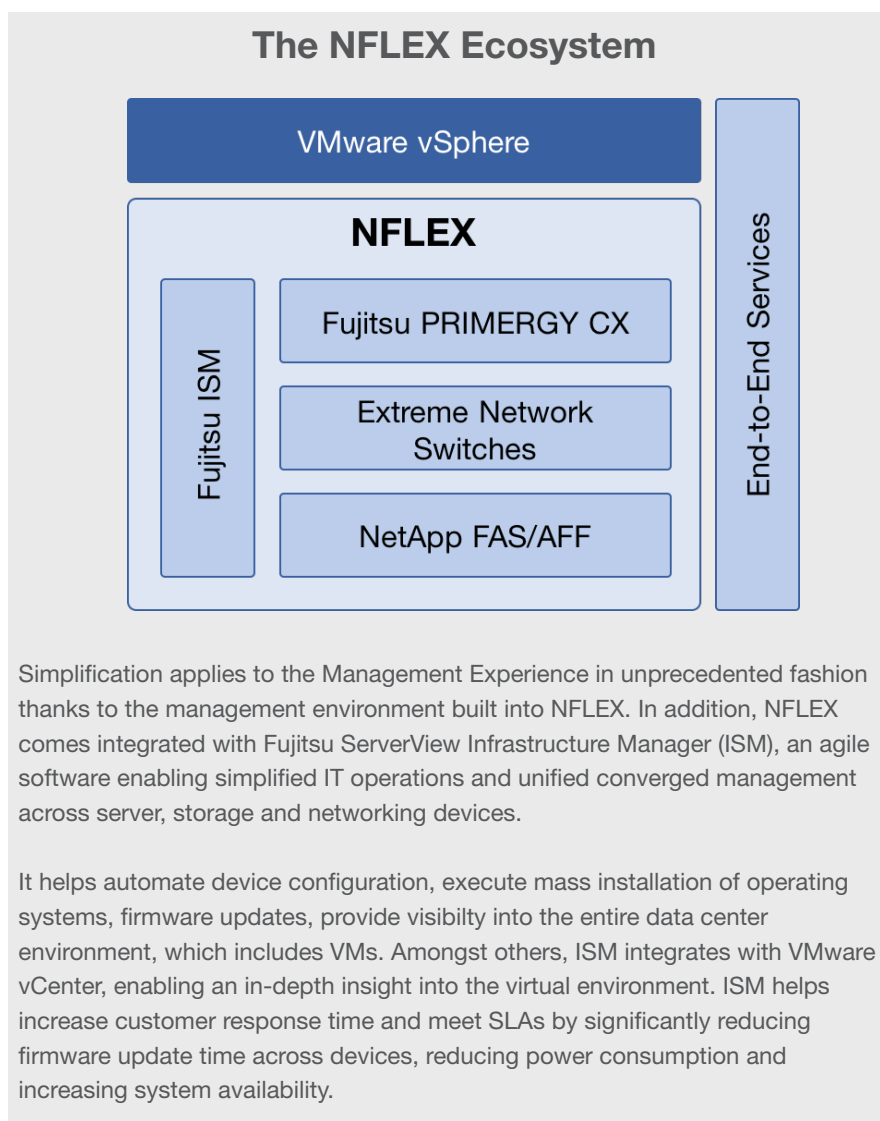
The NFLEX Ecosystem

VMware vSphere

NFLEX

Fujitsu ISM

Fujitsu PRIMERGY CX

Extreme Network Switches

NetApp FAS/AFF

End-to-End Services

Simplification applies to the Management Experience in unprecedented fashion thanks to the management environment built into NFLEX. In addition, NFLEX comes integrated with Fujitsu ServerView Infrastructure Manager (ISM), an agile software enabling simplified IT operations and unified converged management across server, storage and networking devices.

It helps automate device configuration, execute mass installation of operating systems, firmware updates, provide visibilty into the entire data center environment, which includes VMs. Amongst others, ISM integrates with VMware vCenter, enabling an in-depth insight into the virtual environment. ISM helps increase customer response time and meet SLAs by significantly reducing firmware update time across devices, reducing power consumption and increasing system availability.